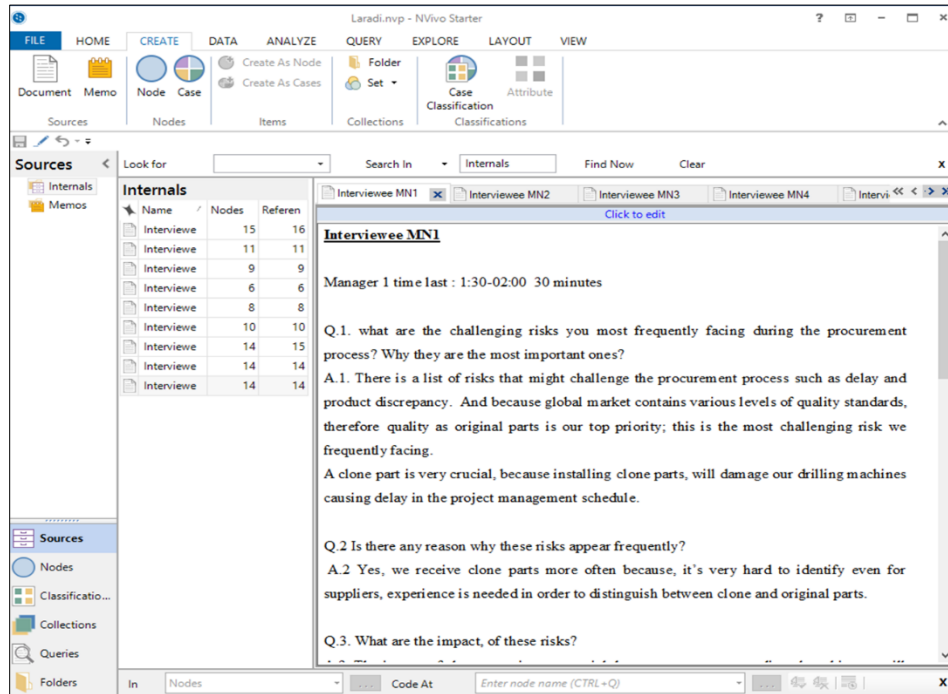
Laradi.nvp - NVivo Starter

? − ×

FILE HOME CREATE DATA ANALYZE QUERY EXPLORE LAYOUT VIEW

Document Memo Sources
Node Case Nodes
Create As Node Create As Cases Items
Folder Set Collections
Case Classification Attribute Classifications

Sources
Internals
Memos

Look for Search In Internals Find Now Clear

Internals

| Name | Nodes | Referen |
|---|---|---|
| Interviewe | 15 | 16 |
| Interviewe | 11 | 11 |
| Interviewe | 9 | 9 |
| Interviewe | 6 | 6 |
| Interviewe | 8 | 8 |
| Interviewe | 10 | 10 |
| Interviewe | 14 | 15 |
| Interviewe | 14 | 14 |
| Interviewe | 14 | 14 |

Interviewee MN1 Interviewee MN2 Interviewee MN3 Interviewee MN4 Intervi

Click to edit

Interviewee MN1

Manager 1 time last : 1:30-02:00 30 minutes

Q.1. what are the challenging risks you most frequently facing during the procurement process? Why they are the most important ones?
A.1. There is a list of risks that might challenge the procurement process such as delay and product discrepancy. And because global market contains various levels of quality standards, therefore quality as original parts is our top priority; this is the most challenging risk we frequently facing.
A clone part is very crucial, because installing clone parts, will damage our drilling machines causing delay in the project management schedule.

Q.2 Is there any reason why these risks appear frequently?
A.2 Yes, we receive clone parts more often because, it's very hard to identify even for suppliers, experience is needed in order to distinguish between clone and original parts.

Q.3. What are the impact, of these risks?
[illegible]

Sources
Nodes
Classificatio...
Collections
Queries
Folders

In Nodes Code At Enter node name (CTRL+Q)